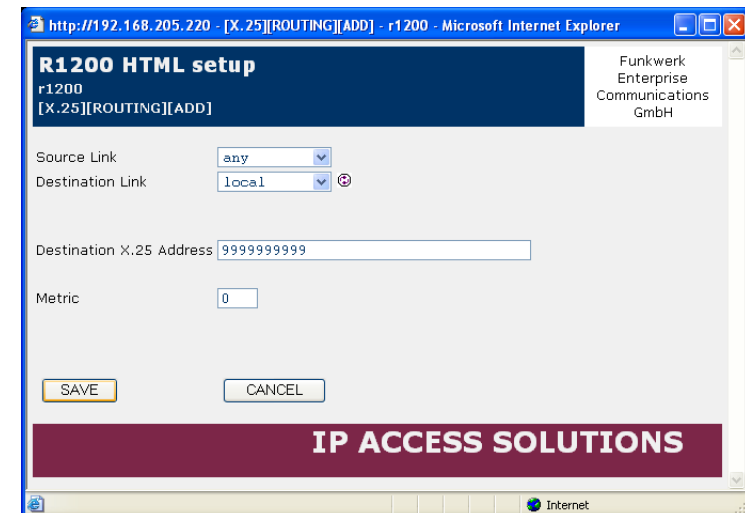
http://192.168.205.220 - [X.25][ROUTING][ADD] - r1200 - Microsoft Internet Explorer

R1200 HTML setup
r1200
[X.25][ROUTING][ADD]

Funkwerk Enterprise Communications GmbH

Source Link any
Destination Link local

Destination X.25 Address 9999999999

Metric 0

SAVE CANCEL

IP ACCESS SOLUTIONS

Internet